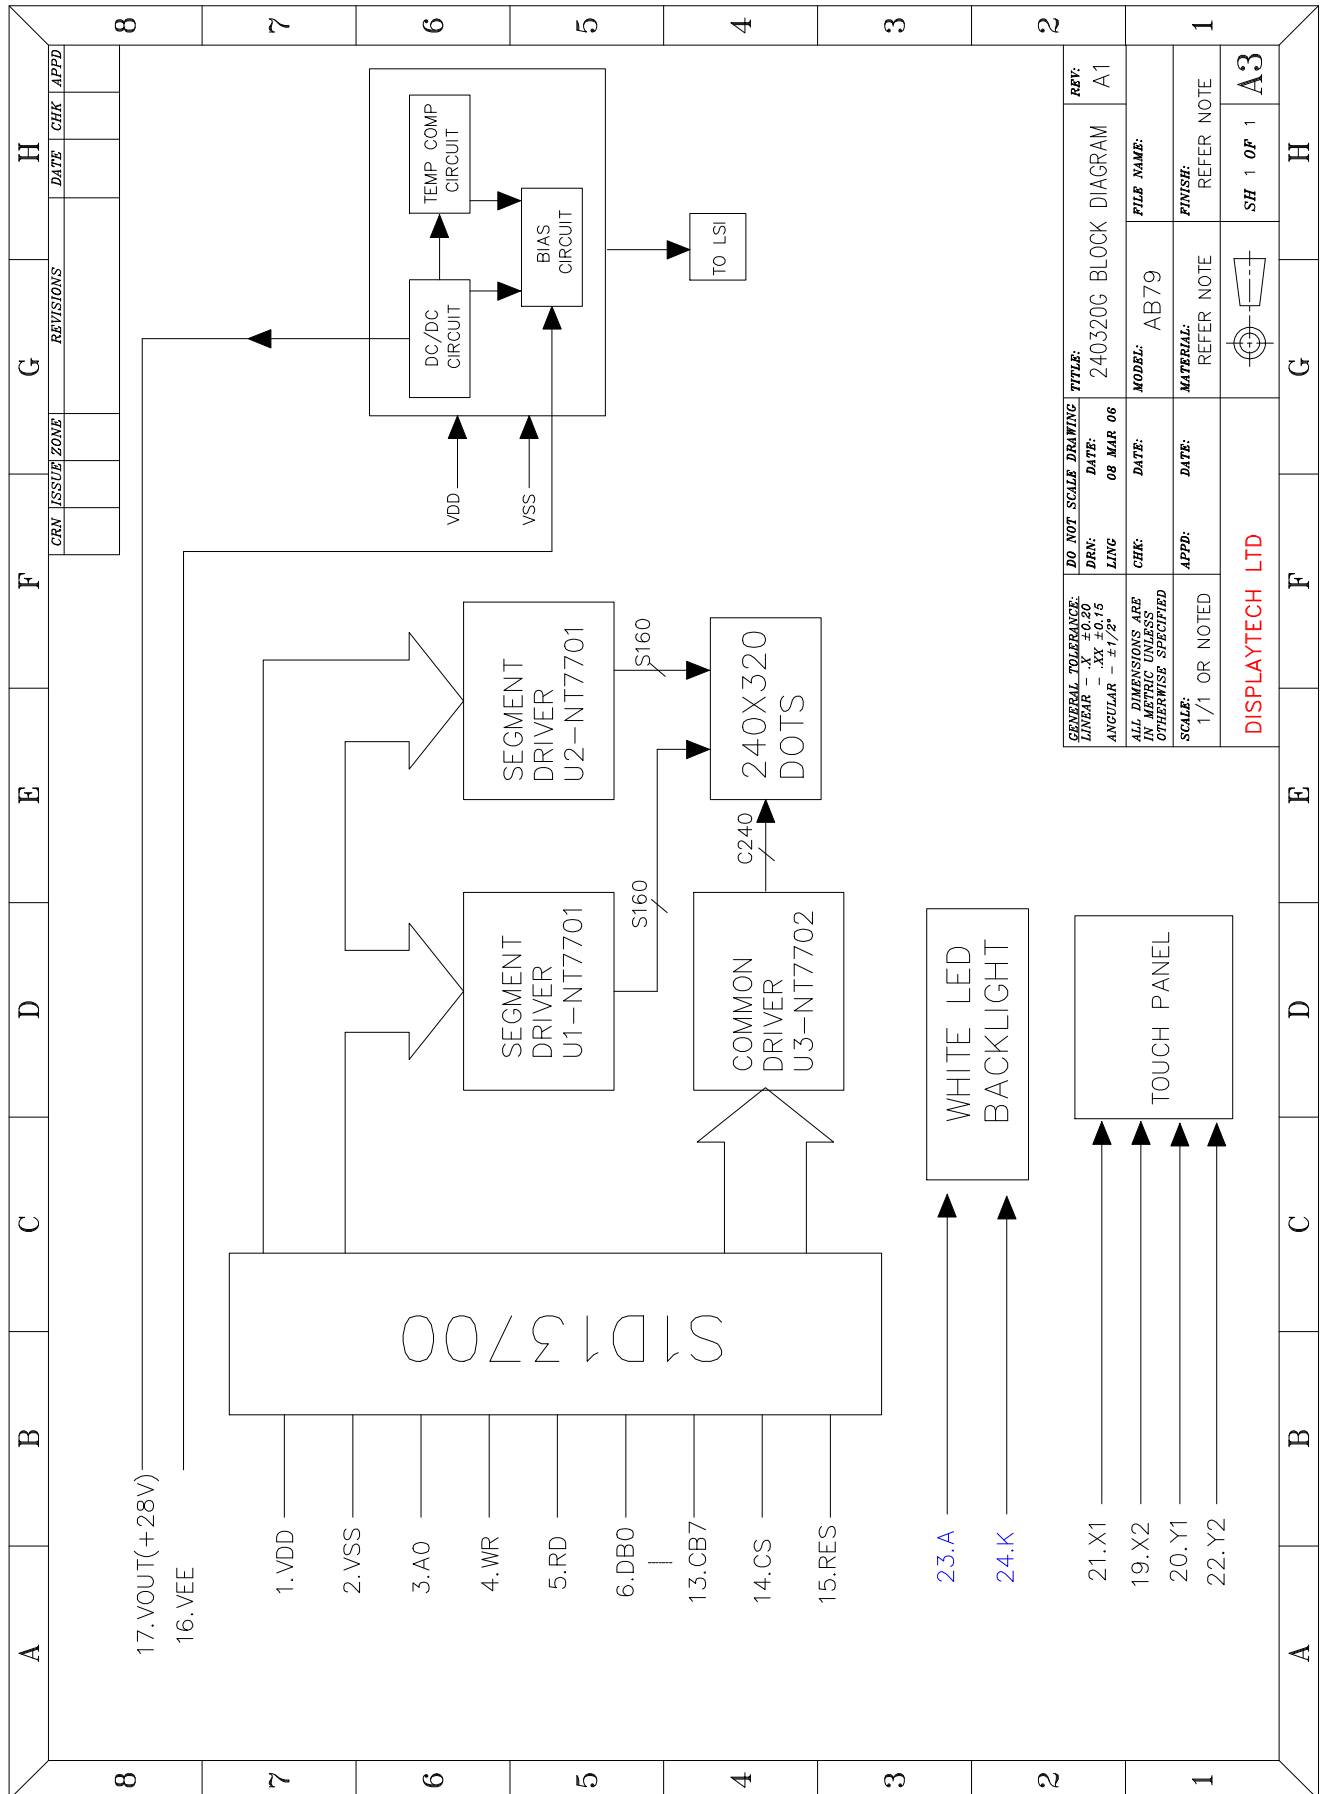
8 7 6 5 4 3 2 1

H G F E D C B A

CRN | ISSUE | ZONE | REVISIONS | DATE | CHK | APPD

TEMP COMP CIRCUIT

BIAS CIRCUIT

DC/DC CIRCUIT

TO LSI

VDD

VSS

SEGMENT DRIVER U2-NT7701

S160

240X320 DOTS

SEGMENT DRIVER U1-NT7701

S160

C240

COMMON DRIVER U3-NT7702

WHITE LED BACKLIGHT

TOUCH PANEL

S1D13700

17.VOUT(+28V)
16.VEE
1.VDD
2.VSS
3.A0
4.WR
5.RD
6.DB0
|
13.CB7
14.CS
15.RES
23.A
24.K
21.X1
19.X2
20.Y1
22.Y2

REV: A1

TITLE: 240320G BLOCK DIAGRAM

GENERAL TOLERANCE: LINEAR - .X ±0.20 - .XX ±0.15 ANGULAR - ±1/2°

DO NOT SCALE DRAWING
DRN: LING
DATE: 08 MAR 06

MODEL: AB79

FILE NAME:

ALL DIMENSIONS ARE IN METRIC UNLESS OTHERWISE SPECIFIED

CHK:
DATE:

MATERIAL: REFER NOTE

FINISH: REFER NOTE

SCALE: 1/1 OR NOTED

APPD:
DATE:

DISPLAYTECH LTD

SH 1 OF 1

A3